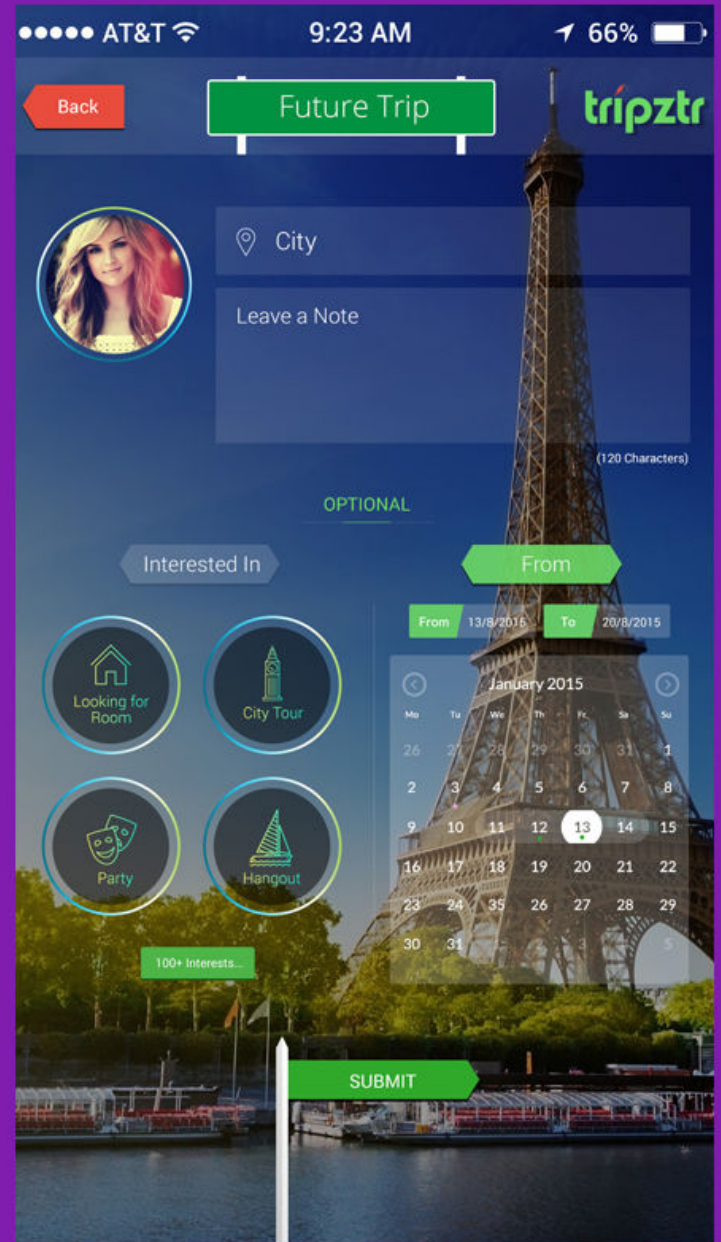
●●●●● AT&T 9:23 AM 66%

Back

Future Trip

tripztr

City

Leave a Note

(120 Characters)

OPTIONAL

Interested In

From

Looking for Room

City Tour

Party

Hangout

100+ Interests...

From 13/8/2015

To 20/8/2015

January 2015

| Mo | Tu | We | Th | Fr | Sa | Su |
|---|---|---|---|---|---|---|
| 26 | 27 | 28 | 29 | 30 | 31 | 1 |
| 2 | 3 | 4 | 5 | 6 | 7 | 8 |
| 9 | 10 | 11 | 12 | 13 | 14 | 15 |
| 16 | 17 | 18 | 19 | 20 | 21 | 22 |
| 23 | 24 | 25 | 26 | 27 | 28 | 29 |
| 30 | 31 | 1 | 2 | 3 | 4 | 5 |

SUBMIT